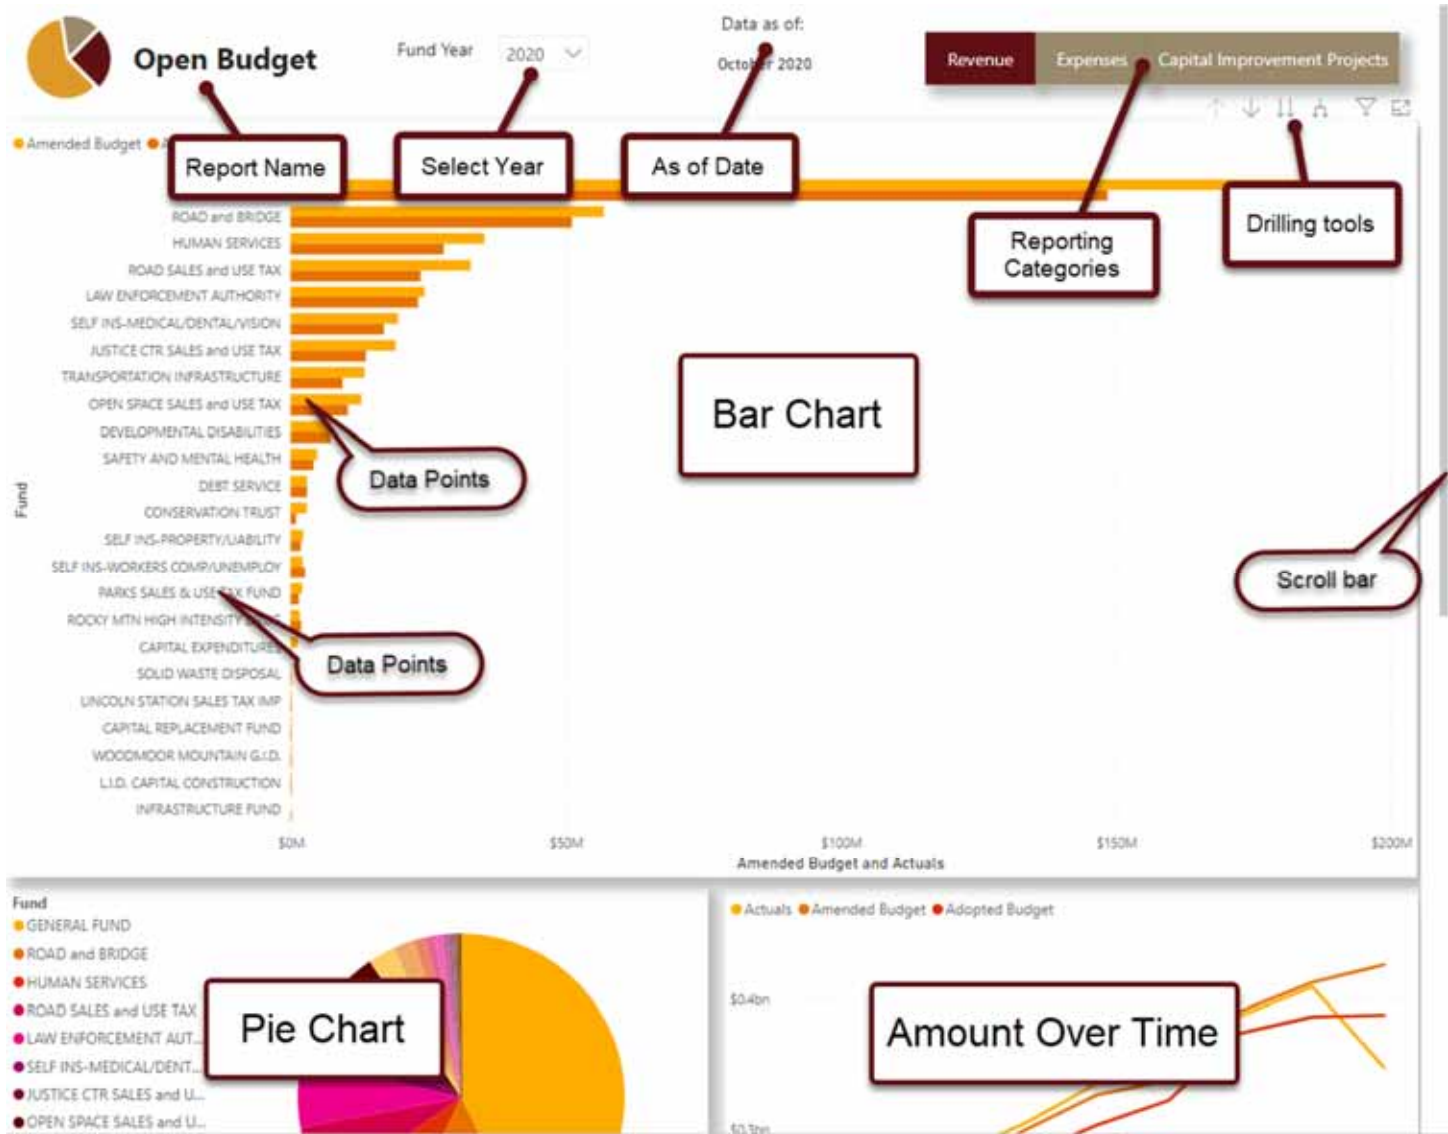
Open Budget

Fund Year 2020

Data as of:
October 2020

Revenue Expenses Capital Improvement Projects

Amended Budget

Report Name

Select Year

As of Date

Reporting Categories

Drilling tools

ROAD and BRIDGE
HUMAN SERVICES
ROAD SALES and USE TAX
LAW ENFORCEMENT AUTHORITY
SELF INS-MEDICAL/DENTAL/VISION
JUSTICE CTR SALES and USE TAX
TRANSPORTATION INFRASTRUCTURE
OPEN SPACE SALES and USE TAX
DEVELOPMENTAL DISABILITIES
SAFETY AND MENTAL HEALTH
DEBT SERVICE
CONSERVATION TRUST
SELF INS-PROPERTY/LIABILITY
SELF INS-WORKERS COMP/UNEMPLOY
PARKS SALES & USE TAX FUND
ROCKY MTN HIGH INTENSITY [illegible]
CAPITAL EXPENDITURE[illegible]
SOLID WASTE DISPOSAL
LINCOLN STATION SALES TAX IMP
CAPITAL REPLACEMENT FUND
WOODMOOR MOUNTAIN G.I.D.
L.I.D. CAPITAL CONSTRUCTION
INFRASTRUCTURE FUND

Fund

Bar Chart

Data Points

Data Points

Scroll bar

$0M $50M $100M $150M $200M
Amended Budget and Actuals

Fund
GENERAL FUND
ROAD and BRIDGE
HUMAN SERVICES
ROAD SALES and USE TAX
LAW ENFORCEMENT AUT...
SELF INS-MEDICAL/DENT...
JUSTICE CTR SALES and U...
OPEN SPACE SALES and U...

Pie Chart

Actuals Amended Budget Adopted Budget

$0.4bn
$0.3bn

Amount Over Time